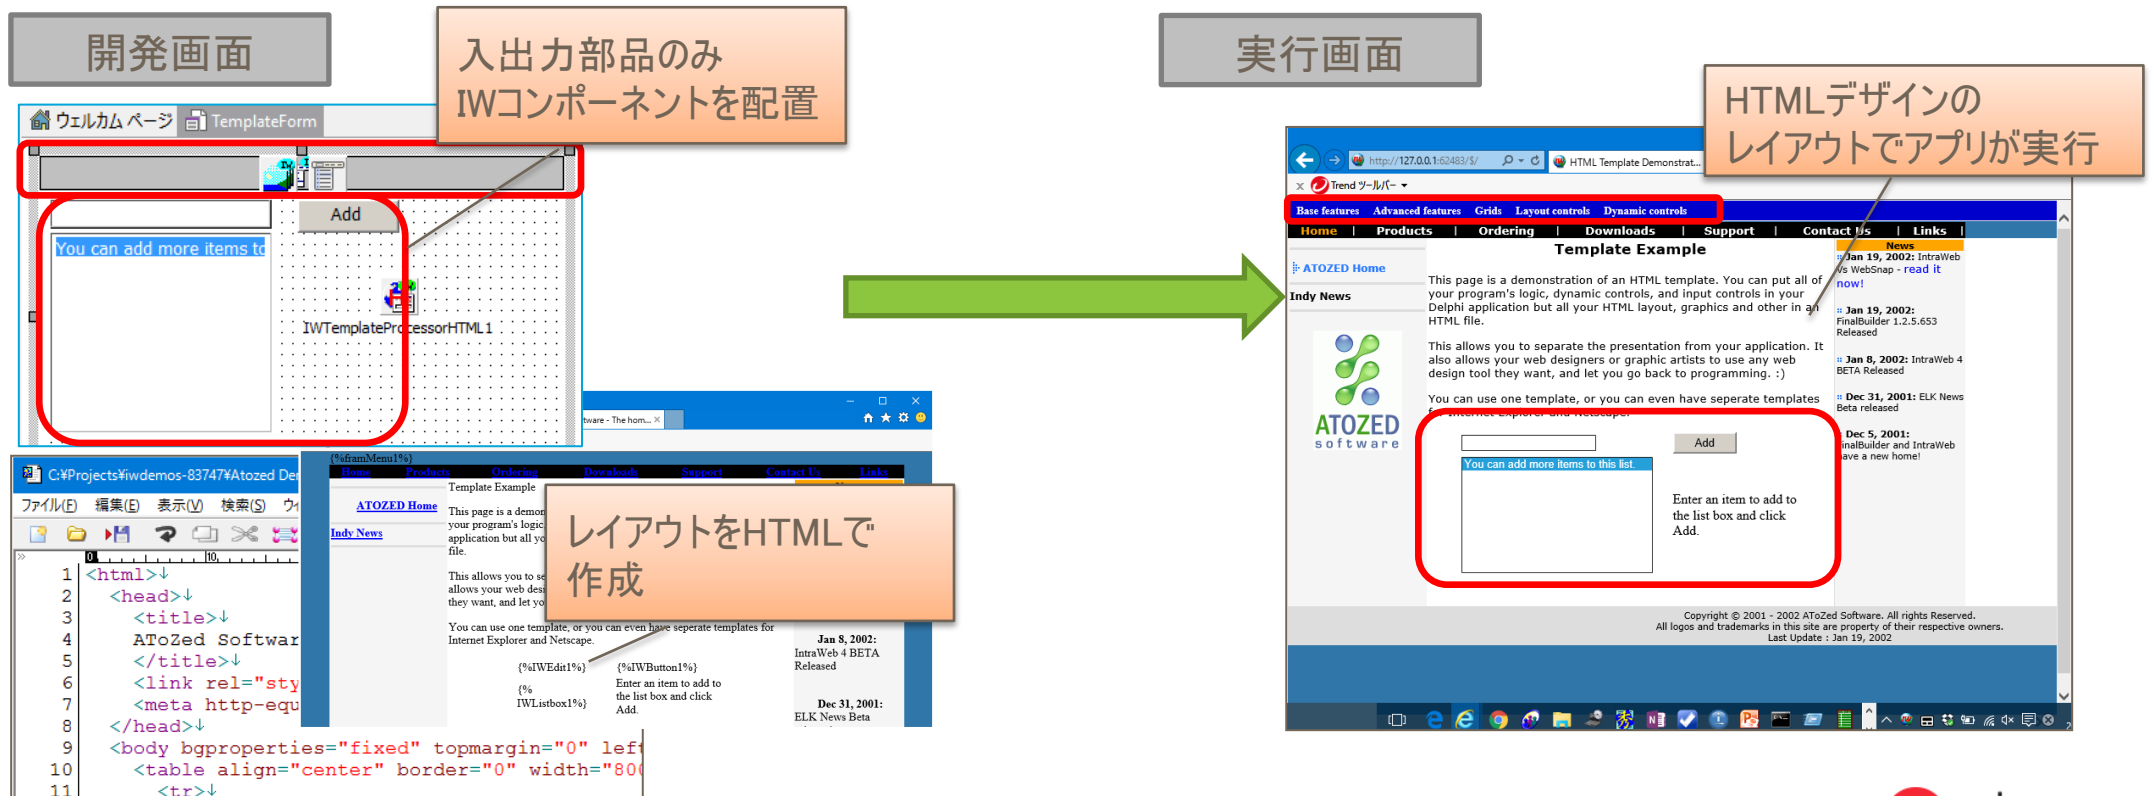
開発画面

入出力部品のみ
IWコンポーネントを配置

ウェルカムページ TemplateForm

Add

You can add more items to

IWTemplateProcessorHTML1

C:¥Projects¥iwdemos-83747¥Atozed De

ファイル(F) 編集(E) 表示(V) 検索(S)

1 <html>↓
2 <head>↓
3 <title>↓
4 AToZed Softwar
5 </title>↓
6 <link rel="sty
7 <meta http-equ
8 </head>↓
9 <body bgproperties="fixed" topmargin="0" left
10 <table align="center" border="0" width="80
11 <tr>↓

{%framMenu1%}
Home Products Ordering Downloads Support Contact Us Links

ATOZED Home
Indy News

Template Example
This page is a demon your program's logic application but all yo file.

This allows you to se allows your web desi they want, and let yo

You can use one template, or you can even have seperate templates for Internet Explorer and Netscape.

{%IWEdit1%} {%IWButton1%}
{% IWListbox1%}
Enter an item to add to the list box and click Add.

Jan 8, 2002: IntraWeb 4 BETA Released
Dec 31, 2001: ELK News Beta

レイアウトをHTMLで
作成

実行画面

HTMLデザインの
レイアウトでアプリが実行

http://127.0.0.1:62483/$/
HTML Template Demonstrat...
Trend ツールバー

Base features Advanced features Grids Layout controls Dynamic controls
Home | Products | Ordering | Downloads | Support | Contact Us | Links |

ATOZED Home
Indy News

Template Example

This page is a demonstration of an HTML template. You can put all of your program's logic, dynamic controls, and input controls in your Delphi application but all your HTML layout, graphics and other in an HTML file.

This allows you to separate the presentation from your application. It also allows your web designers or graphic artists to use any web design tool they want, and let you go back to programming. :)

You can use one template, or you can even have seperate templates

Add
You can add more items to this list.
Enter an item to add to the list box and click Add.

News
Jan 19, 2002: IntraWeb Vs WebSnap - read it now!
Jan 19, 2002: FinalBuilder 1.2.5.653 Released
Jan 8, 2002: IntraWeb 4 BETA Released
Dec 31, 2001: ELK News Beta released
Dec 5, 2001: FinalBuilder and IntraWeb have a new home!

ATOZED software

Copyright © 2001 - 2002 AToZed Software. All rights Reserved.
All logos and trademarks in this site are property of their respective owners.
Last Update : Jan 19, 2002